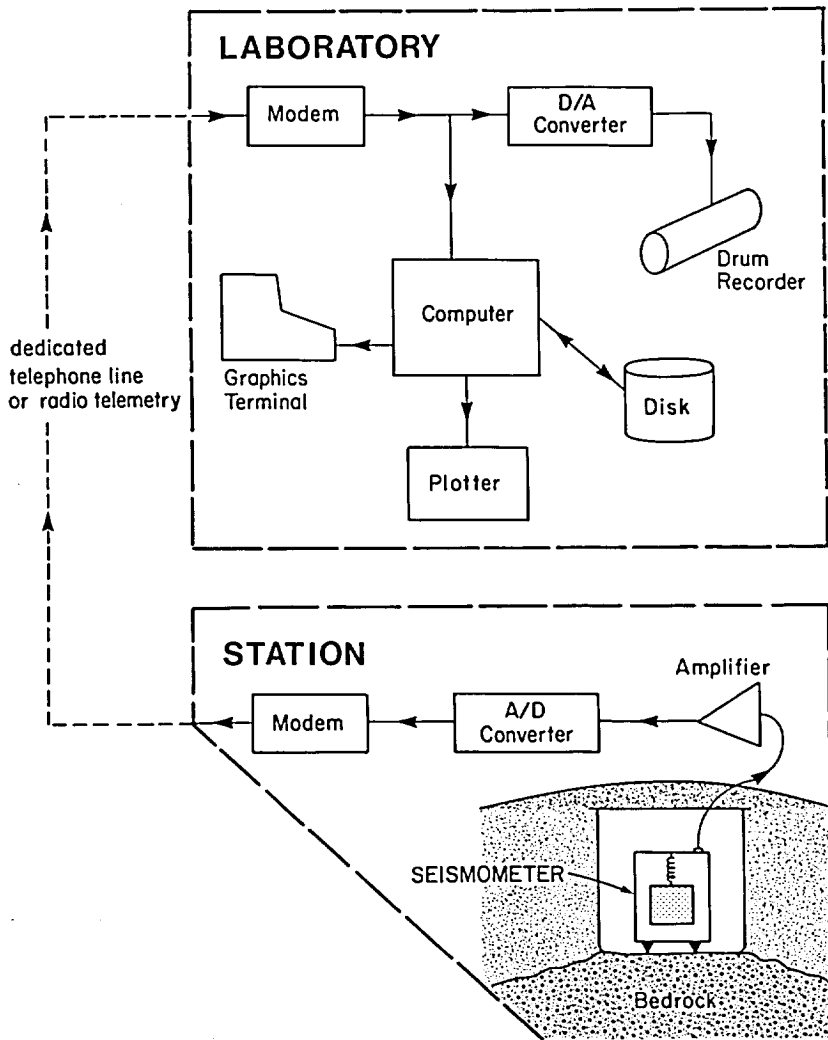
LABORATORY

Modem

D/A Converter

Drum Recorder

Computer

Graphics Terminal

Disk

Plotter

dedicated telephone line or radio telemetry

STATION

Amplifier

Modem

A/D Converter

SEISMOMETER

Bedrock